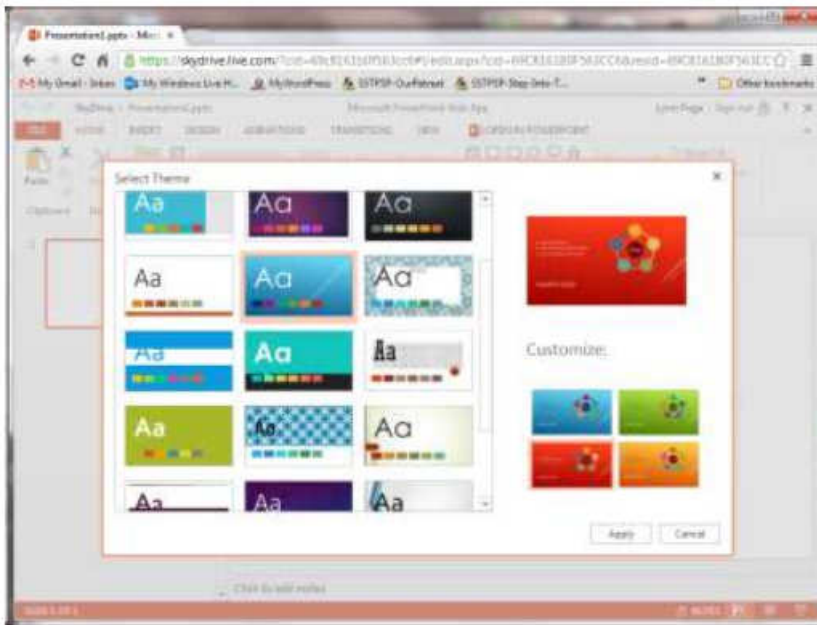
Presentation1.pptx - Micr ×

https://skydrive.live.com/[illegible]

My Gmail - Inbox My Windows Live H... MyWordPress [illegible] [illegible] Other bookmarks

SkyDrive › Presentation1.pptx Microsoft PowerPoint Web App

FILE HOME INSERT DESIGN ANIMATIONS TRANSITIONS VIEW OPEN IN POWERPOINT

Paste

Clipboard

Select Theme ×

Aa Aa Aa
Aa Aa Aa
Aa Aa Aa
Aa Aa Aa
Aa Aa Aa

Customize:

Apply Cancel

Click to add notes

SLIDE 1 OF 1 NOTES